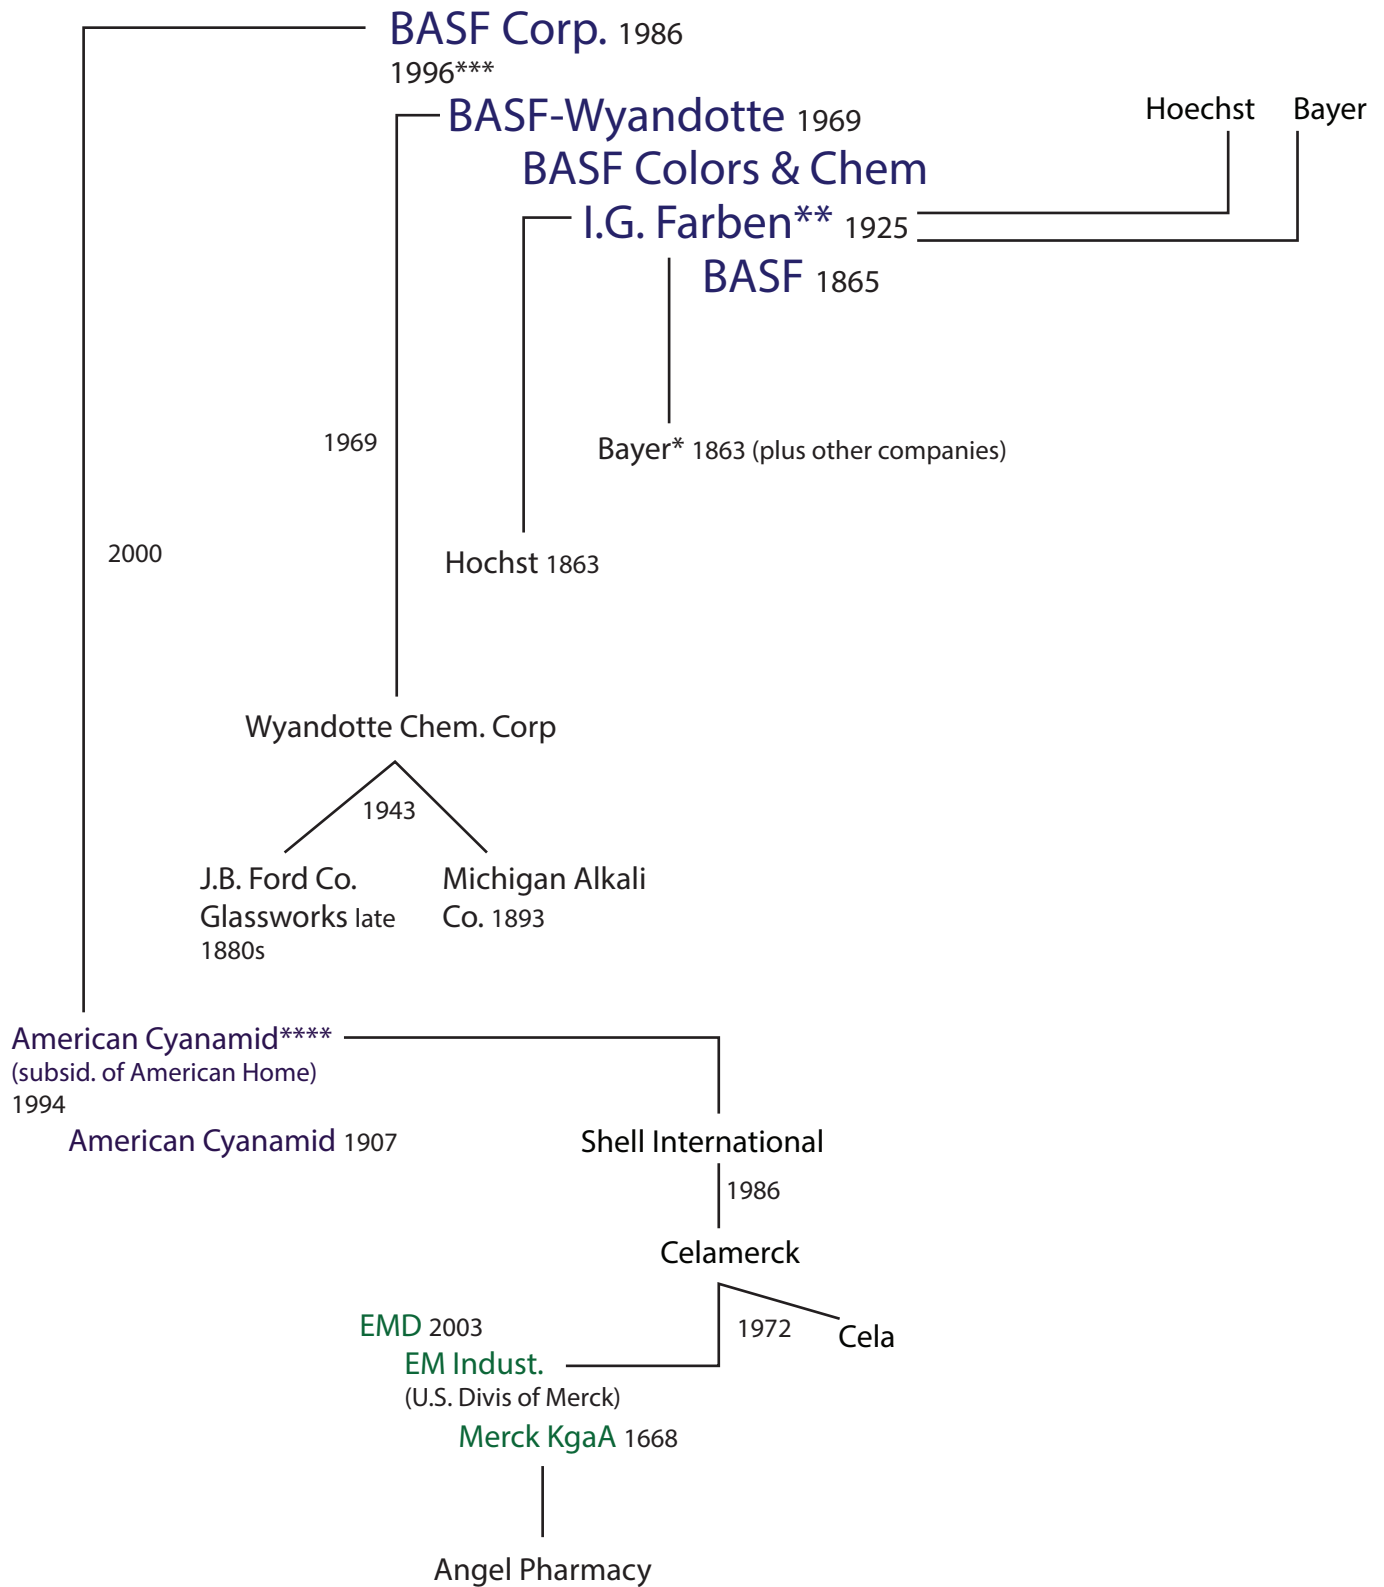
BASF Corp. 1986
1996***

BASF-Wyandotte 1969

BASF Colors & Chem

Hoechst

Bayer

I.G. Farben** 1925

BASF 1865

1969

Bayer* 1863 (plus other companies)

2000

Hochst 1863

Wyandotte Chem. Corp

1943

J.B. Ford Co. Glassworks late 1880s

Michigan Alkali Co. 1893

American Cyanamid****
(subsid. of American Home)
1994

American Cyanamid 1907

Shell International

1986

Celamerck

EMD 2003

EM Indust.
(U.S. Divis of Merck)

1972

Cela

Merck KgaA 1668

Angel Pharmacy